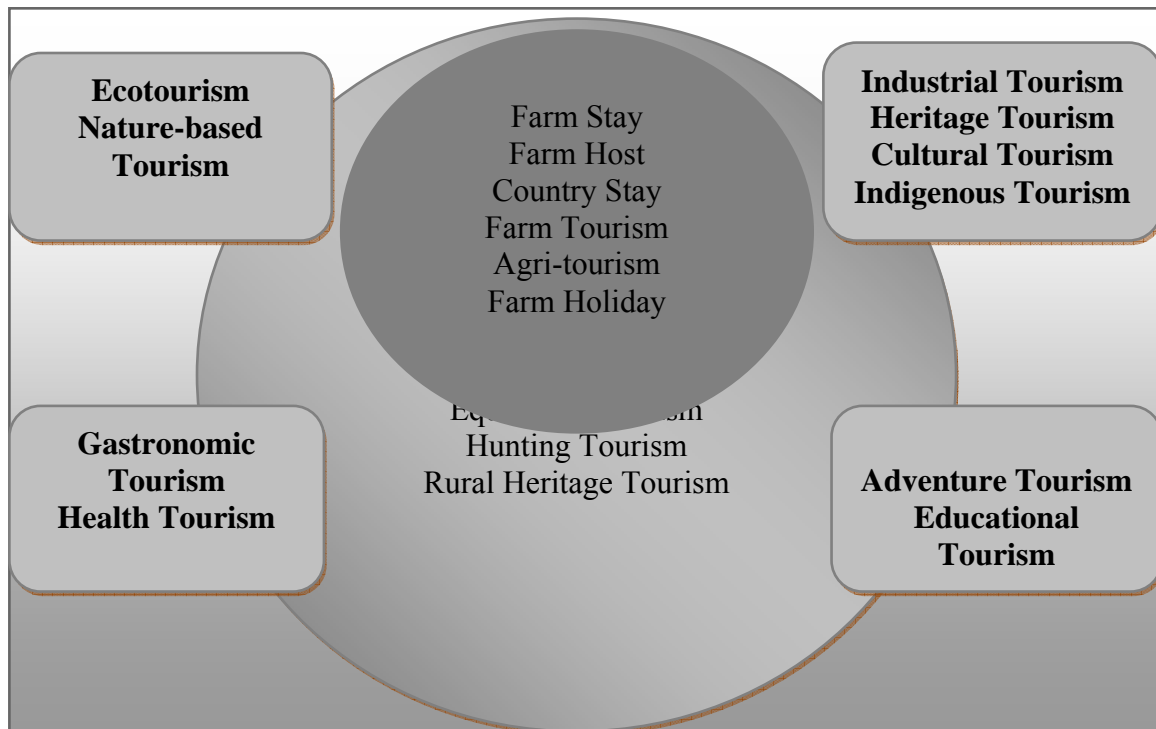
Ecotourism
Nature-based Tourism

Farm Stay
Farm Host
Country Stay
Farm Tourism
Agri-tourism
Farm Holiday

Industrial Tourism
Heritage Tourism
Cultural Tourism
Indigenous Tourism

Eq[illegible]sm
Hunting Tourism
Rural Heritage Tourism

Gastronomic Tourism
Health Tourism

Adventure Tourism
Educational Tourism